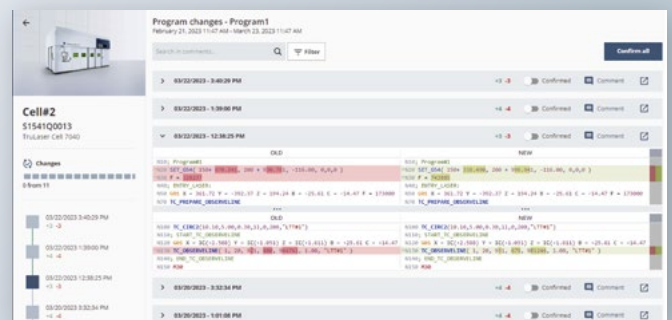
←

Cell#2
S1541Q0013
TruLaser Cell 7040

Changes
0 from 11

03/22/2023 3:40:29 PM
+3 -3

03/22/2023 1:39:00 PM
+4 -4

03/22/2023 12:38:25 PM
+4 -4

03/20/2023 3:32:34 PM
+4 -4

Program changes - Program1
February 21, 2023 11:47 AM - March 23, 2023 11:47 AM

Search in comments...

Filter

Confirm all

> 03/22/2023 - 3:40:29 PM +3 -3 Confirmed Comment

> 03/22/2023 - 1:39:00 PM +4 -4 Confirmed Comment

∨ 03/22/2023 - 12:38:25 PM +4 -4 Confirmed Comment

OLD
N10; Program01
N20 SET_ODA( 150+ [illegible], 200 + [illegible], -110.00, 0,0,0 )
N30 F = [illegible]
N40; ENTRY_LASER:
N50 G01 X = 361.72 Y = -392.37 Z = 194.24 B = -25.61 C = -14.47 F = 173000
N60 TC_PREPARE_OBSERVELINE

NEW
N10; Program01
N20 SET_ODA( 150+ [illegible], 200 + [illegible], -110.00, 0,0,0 )
N30 F = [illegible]
N40; ENTRY_LASER:
N50 G01 X = 361.72 Y = -392.37 Z = 194.24 B = -25.61 C = -14.47 F = 173000
N60 TC_PREPARE_OBSERVELINE

...

OLD
N100 TC_CIRC2(10.10,1.00,0.30,11,0,100,"LTTH1")
N110; START_TC_OBSERVELINE
N120 G01 X = IC(-1.568) Y = IC(-1.051) Z = IC(-1.611) B = -25.61 C = -14.47
N130 TC_OBSERVELINE( 1, 20, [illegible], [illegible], 1.00, "LTTH1" )
N140; END_TC_OBSERVELINE
N150 M30

NEW
N100 TC_CIRC2(10.10,1.00,0.30,11,0,100,"LTTH1")
N110; START_TC_OBSERVELINE
N120 G01 X = IC(-1.568) Y = IC(-1.051) Z = IC(-1.611) B = -25.61 C = -14.47
N130 TC_OBSERVELINE( 1, 20, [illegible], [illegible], 1.00, "LTTH1" )
N140; END_TC_OBSERVELINE
N150 M30

> 03/20/2023 - 3:32:34 PM +4 -4 Confirmed Comment

> 03/20/2023 - 1:01:08 PM +4 -4 Confirmed Comment